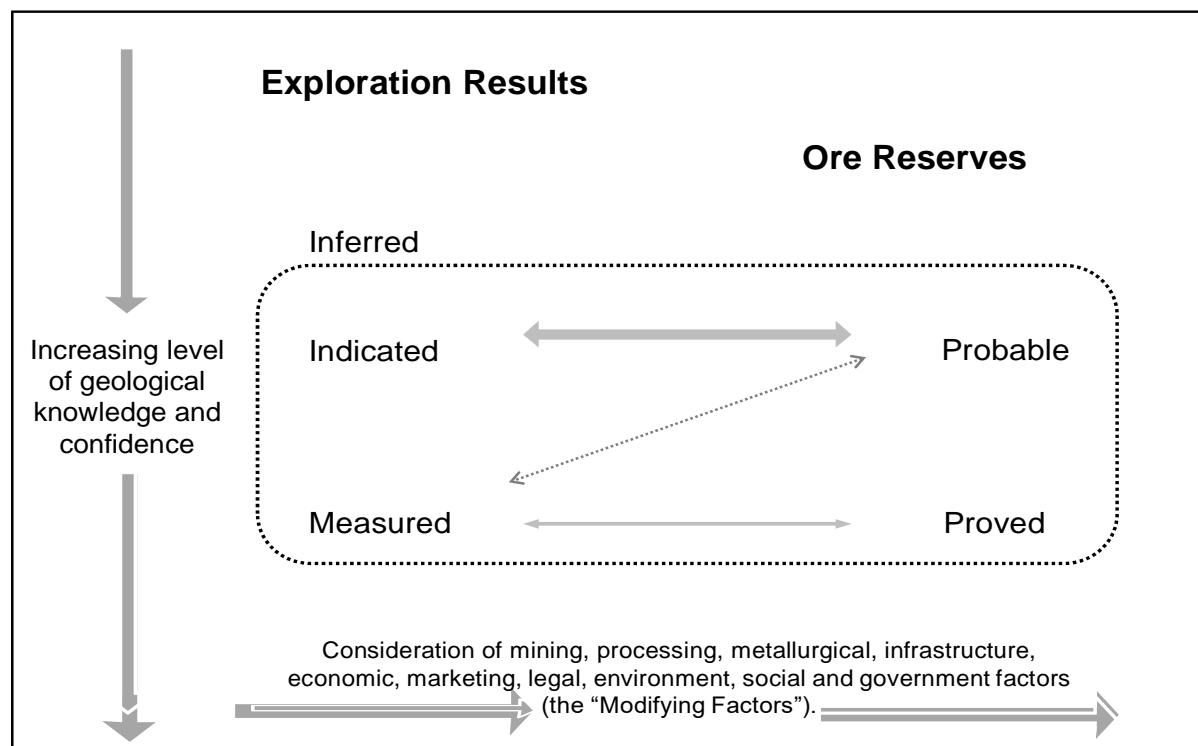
Exploration Results

Ore Reserves

Inferred

Increasing level of geological knowledge and confidence

Indicated

Probable

Measured

Proved

Consideration of mining, processing, metallurgical, infrastructure, economic, marketing, legal, environment, social and government factors (the “Modifying Factors”).